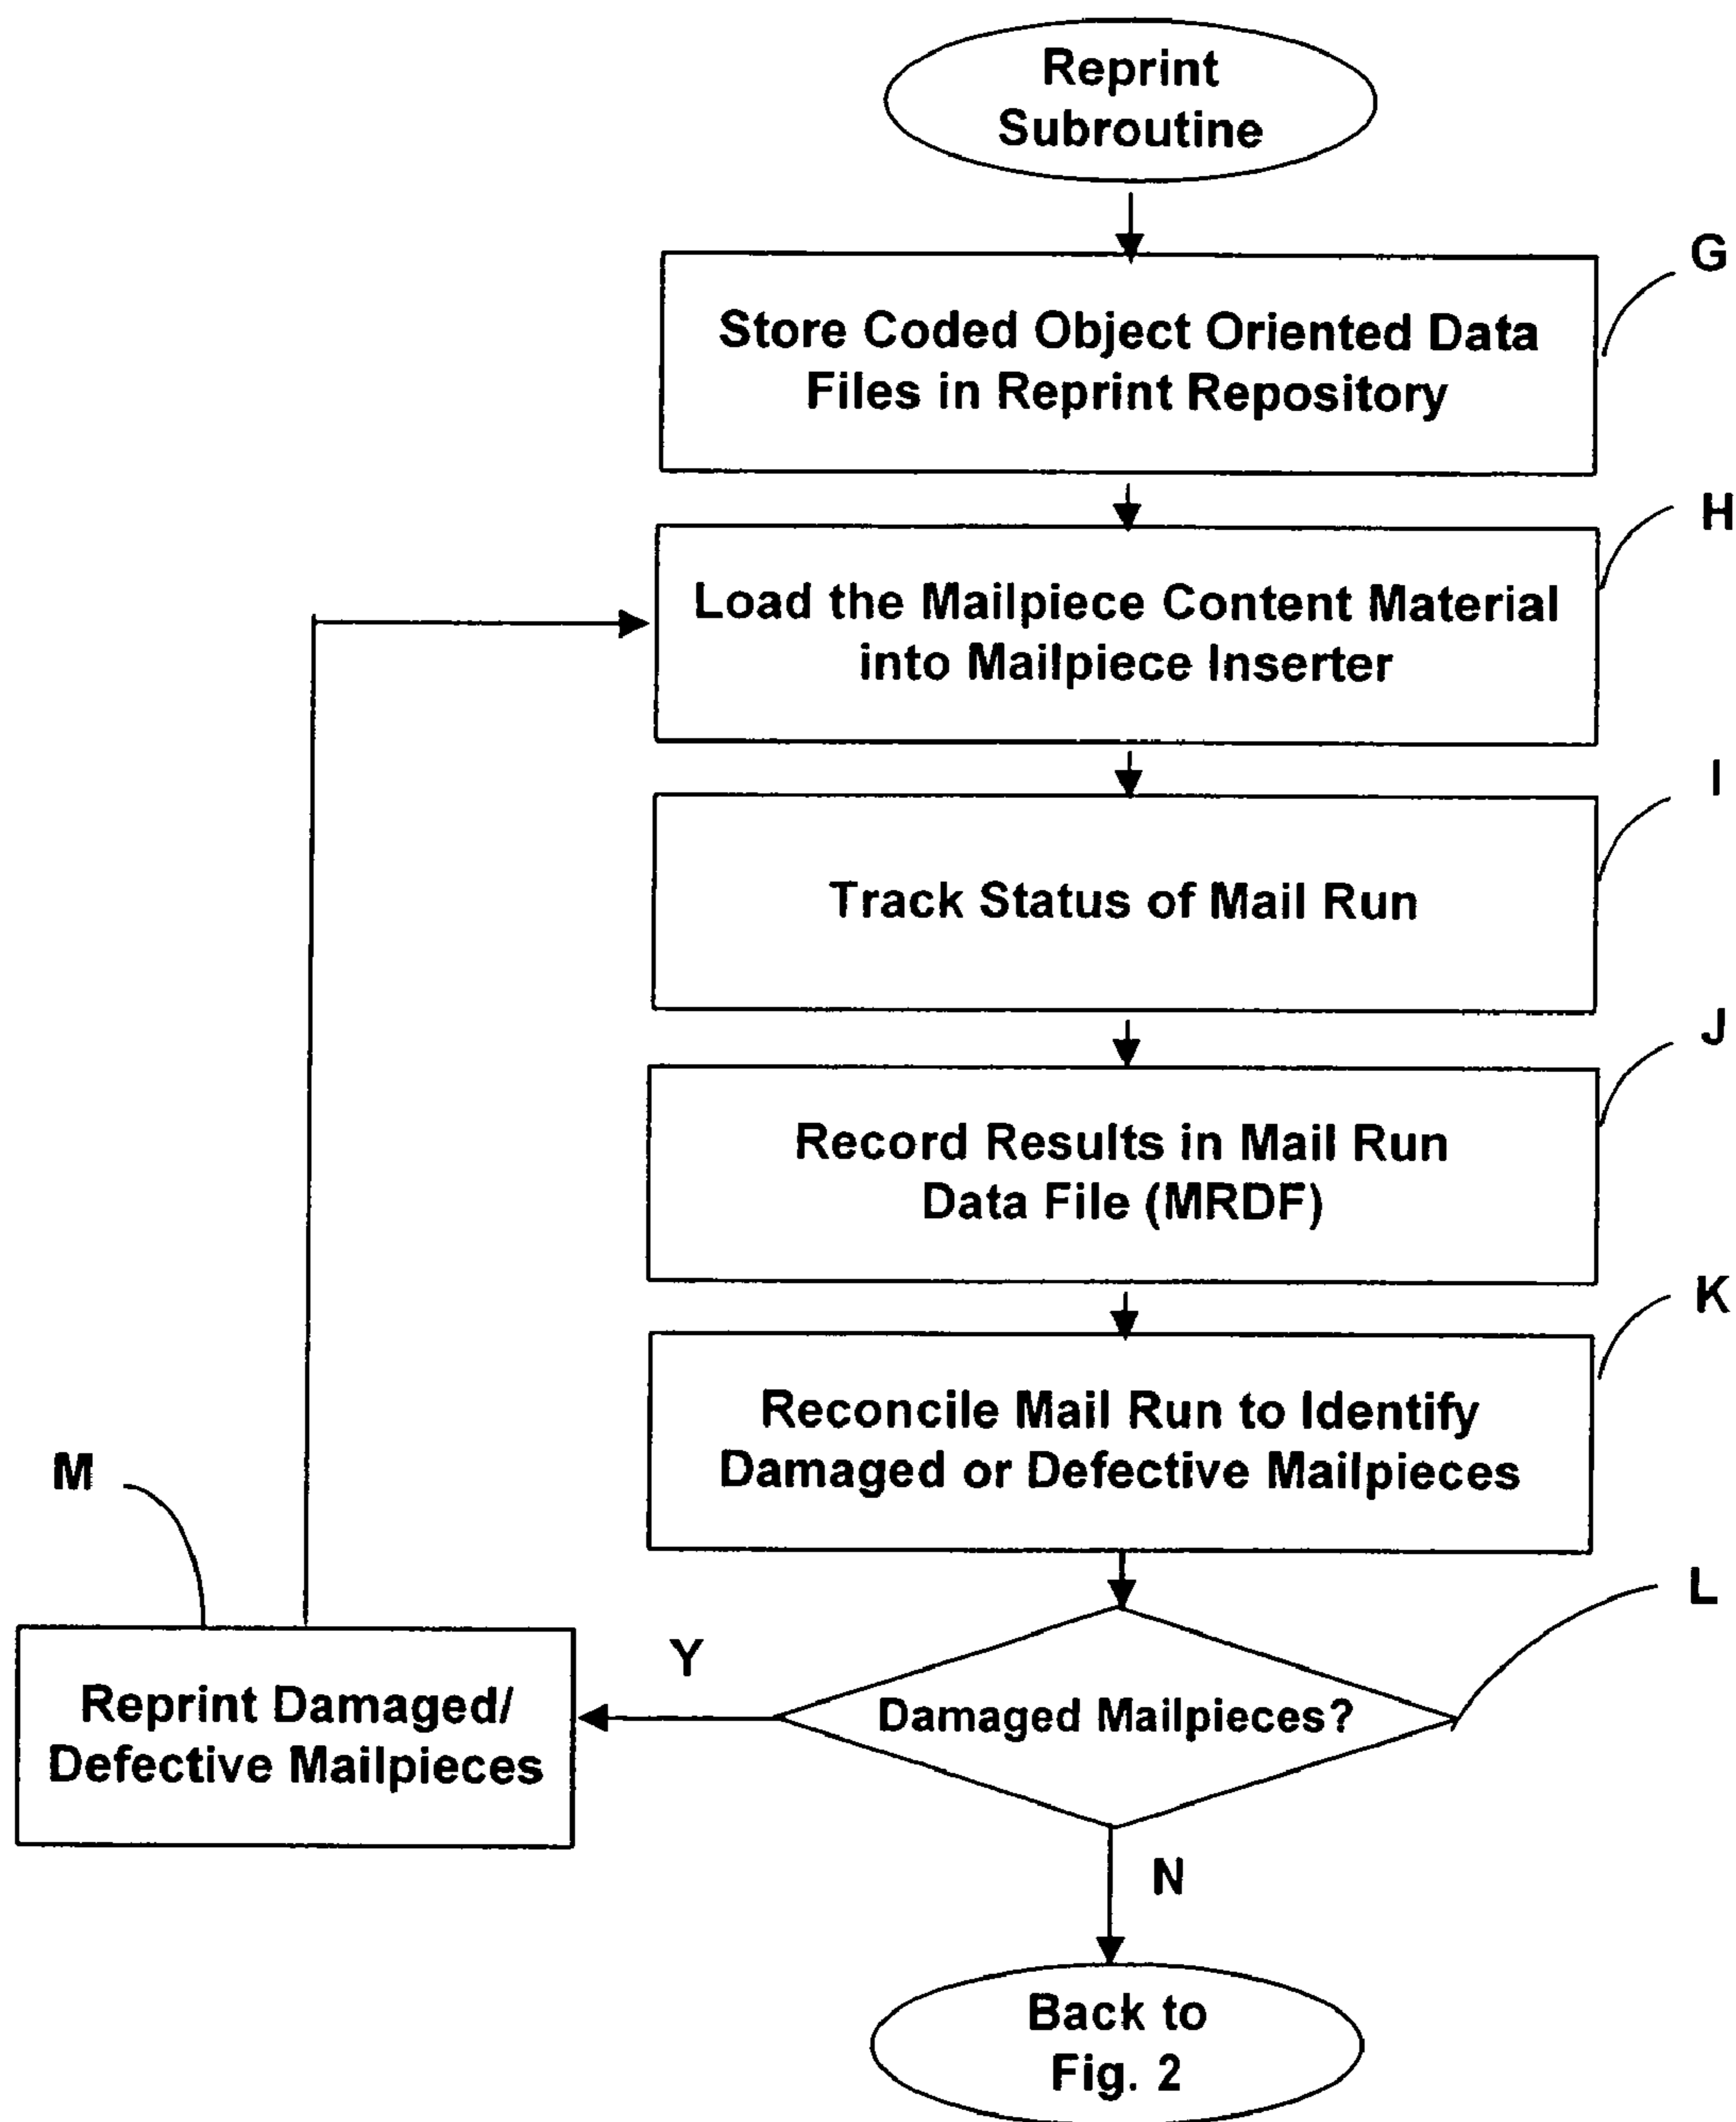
Reprint Subroutine

G

Store Coded Object Oriented Data Files in Reprint Repository

H

Load the Mailpiece Content Material into Mailpiece Inserter

I

Track Status of Mail Run

J

Record Results in Mail Run Data File (MRDF)

K

Reconcile Mail Run to Identify Damaged or Defective Mailpieces

M

L

Reprint Damaged/ Defective Mailpieces

Y

Damaged Mailpieces?

N

Back to Fig. 2